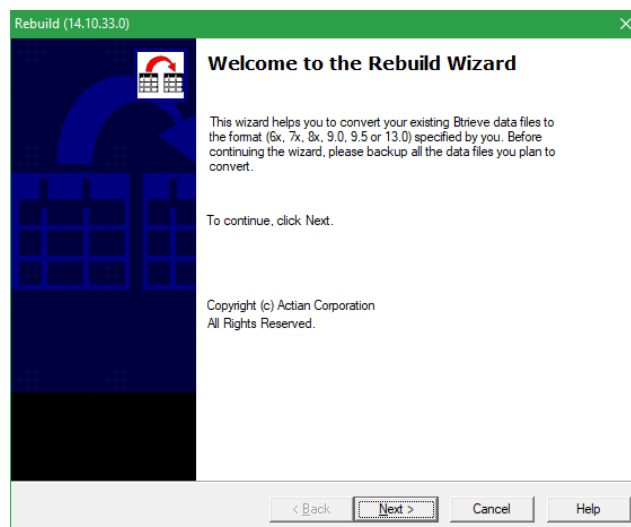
Rebuild (14.10.33.0)

Welcome to the Rebuild Wizard

This wizard helps you to convert your existing Btrieve data files to the format (6x, 7x, 8x, 9.0, 9.5 or 13.0) specified by you. Before continuing the wizard, please backup all the data files you plan to convert.

To continue, click Next.

Copyright (c) Actian Corporation
All Rights Reserved.

< Back
Next >
Cancel
Help